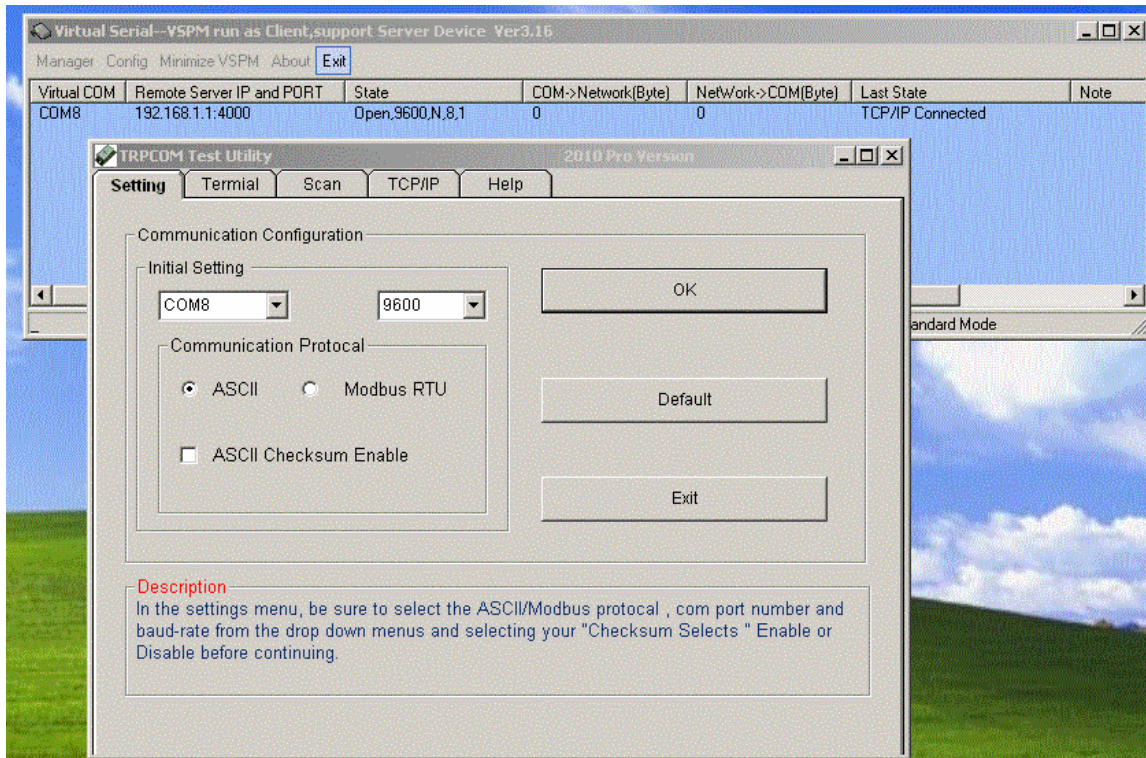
Virtual Serial--VSPM run as Client,support Server Device Ver3.16

Manager Config Minimize VSPM About Exit

| Virtual COM | Remote Server IP and PORT | State | COM->Network(Byte) | NetWork->COM(Byte) | Last State | Note |
|---|---|---|---|---|---|---|
| COM8 | 192.168.1.1:4000 | Open,9600,N,8,1 | 0 | 0 | TCP/IP Connected | |

andard Mode

TRPCOM Test Utility

2010 Pro Version

Setting Termial Scan TCP/IP Help

Communication Configuration

Initial Setting

COM8

9600

Communication Protocal

ASCII

Modbus RTU

ASCII Checksum Enable

OK

Default

Exit

Description

In the settings menu, be sure to select the ASCII/Modbus protocal , com port number and baud-rate from the drop down menus and selecting your "Checksum Selects " Enable or Disable before continuing.